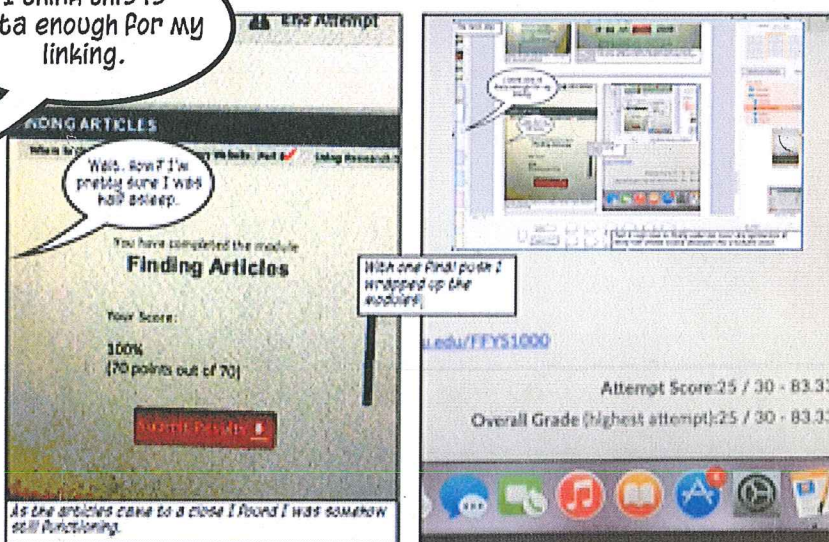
I think this is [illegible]ta enough for my linking.

End Attempt

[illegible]DING ARTICLES

Wait. 100%? I'm pretty sure I was half asleep.

You have completed the module

Finding Articles

Your Score:

100%
(70 points out of 70)

Submit Results

With one final push I wrapped up the modules!

As the articles came to a close I found I was somehow still functioning.

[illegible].edu/FFYS1000

Attempt Score:25 / 30 - 83.3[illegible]

Overall Grade (highest attempt):25 / 30 - 83.3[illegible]